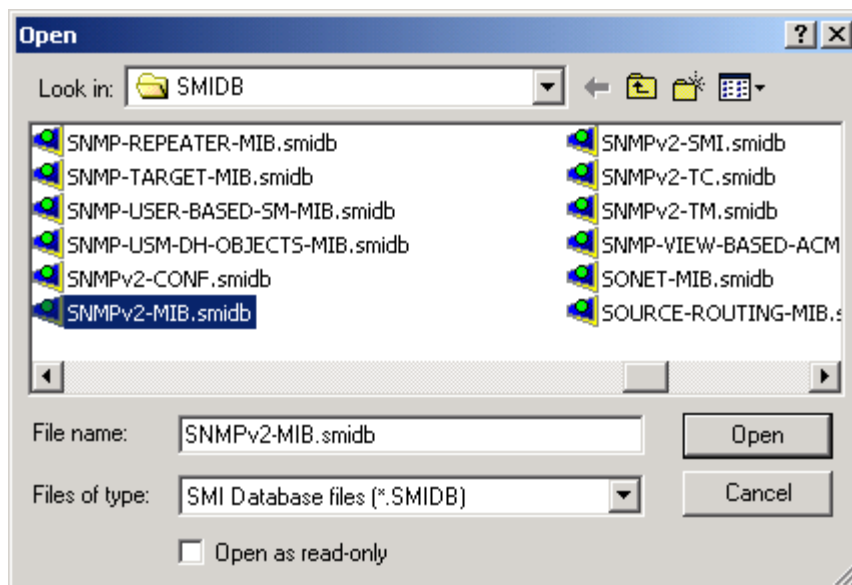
Open

Look in: SMIDB

SNMP-REPEATER-MIB.smidb
SNMP-TARGET-MIB.smidb
SNMP-USER-BASED-SM-MIB.smidb
SNMP-USM-DH-OBJECTS-MIB.smidb
SNMPv2-CONF.smidb
SNMPv2-MIB.smidb

SNMPv2-SMI.smidb
SNMPv2-TC.smidb
SNMPv2-TM.smidb
SNMP-VIEW-BASED-ACM
SONET-MIB.smidb
SOURCE-ROUTING-MIB.s

File name: SNMPv2-MIB.smidb
Open

Files of type: SMI Database files (*.SMIDB)
Cancel

Open as read-only